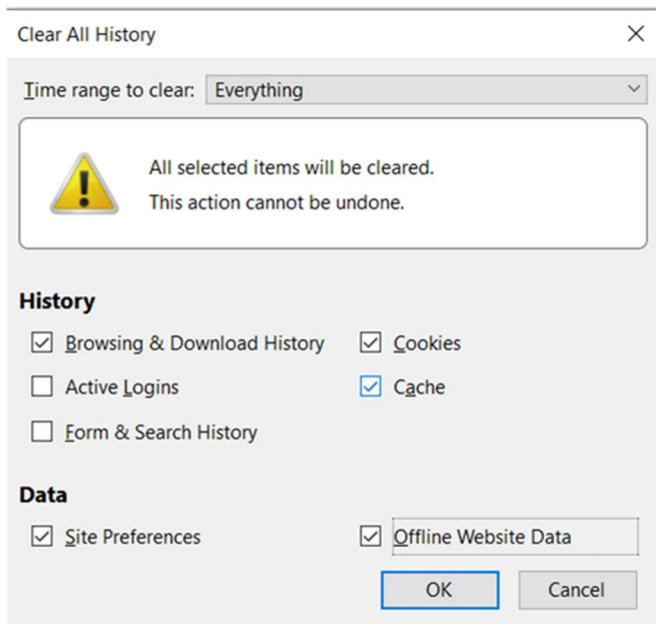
Clear All History

Time range to clear: Everything

All selected items will be cleared.
This action cannot be undone.

History

Browsing & Download History
Active Logins
Form & Search History
Cookies
Cache

Data

Site Preferences
Offline Website Data

OK
Cancel